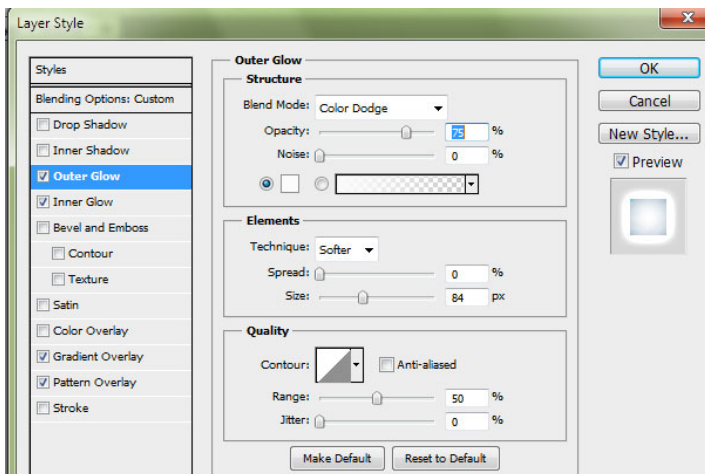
Layer Style

Styles
Blending Options: Custom
Drop Shadow
Inner Shadow
Outer Glow
Inner Glow
Bevel and Emboss
Contour
Texture
Satin
Color Overlay
Gradient Overlay
Pattern Overlay
Stroke

Outer Glow
Structure
Blend Mode: Color Dodge
Opacity: 75 %
Noise: 0 %

Elements
Technique: Softer
Spread: 0 %
Size: 84 px

Quality
Contour: Anti-aliased
Range: 50 %
Jitter: 0 %

Make Default
Reset to Default

OK
Cancel
New Style...
Preview